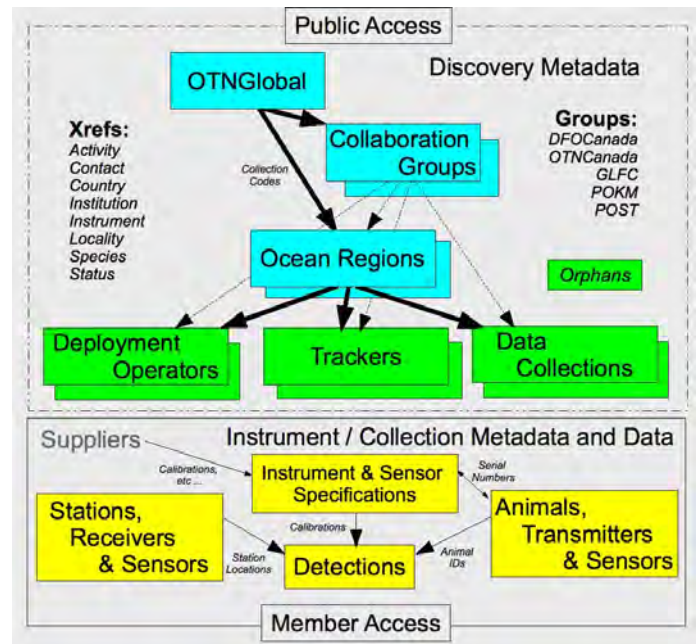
Public Access

OTNGlobal

Discovery Metadata

Xrefs:
Activity
Contact
Country
Institution
Instrument
Locality
Species
Status

Collection Codes

Collaboration Groups

Groups:
DFOCanada
OTNCanada
GLFC
POKM
POST

Ocean Regions

Orphans

Deployment Operators

Trackers

Data Collections

Suppliers

Instrument / Collection Metadata and Data

Calibrations, etc ...

Instrument & Sensor Specifications

Serial Numbers

Stations, Receivers & Sensors

Calibrations

Animals, Transmitters & Sensors

Station Locations

Detections

Animal IDs

Member Access